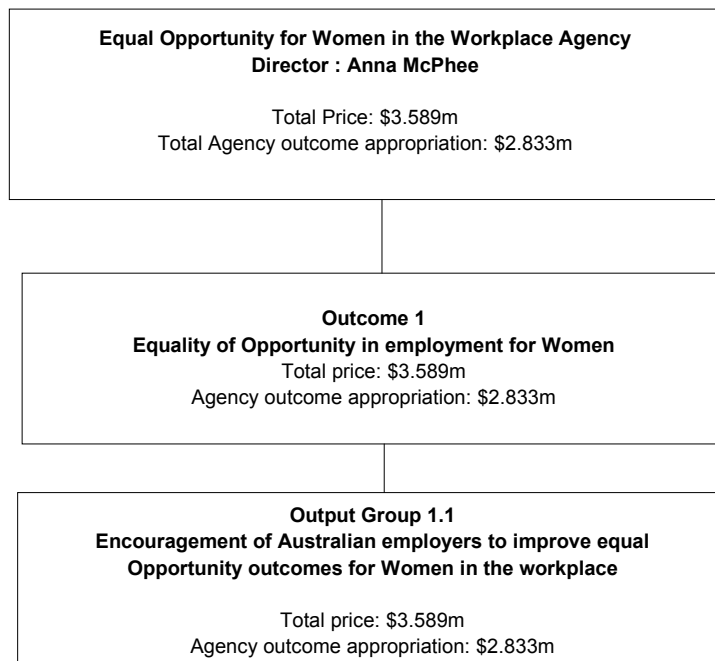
**Equal Opportunity for Women in the Workplace Agency**
**Director : Anna McPhee**

Total Price: \$3.589m
Total Agency outcome appropriation: \$2.833m

**Outcome 1**
**Equality of Opportunity in employment for Women**
Total price: \$3.589m
Agency outcome appropriation: \$2.833m

**Output Group 1.1**
**Encouragement of Australian employers to improve equal Opportunity outcomes for Women in the workplace**

Total price: \$3.589m
Agency outcome appropriation: \$2.833m